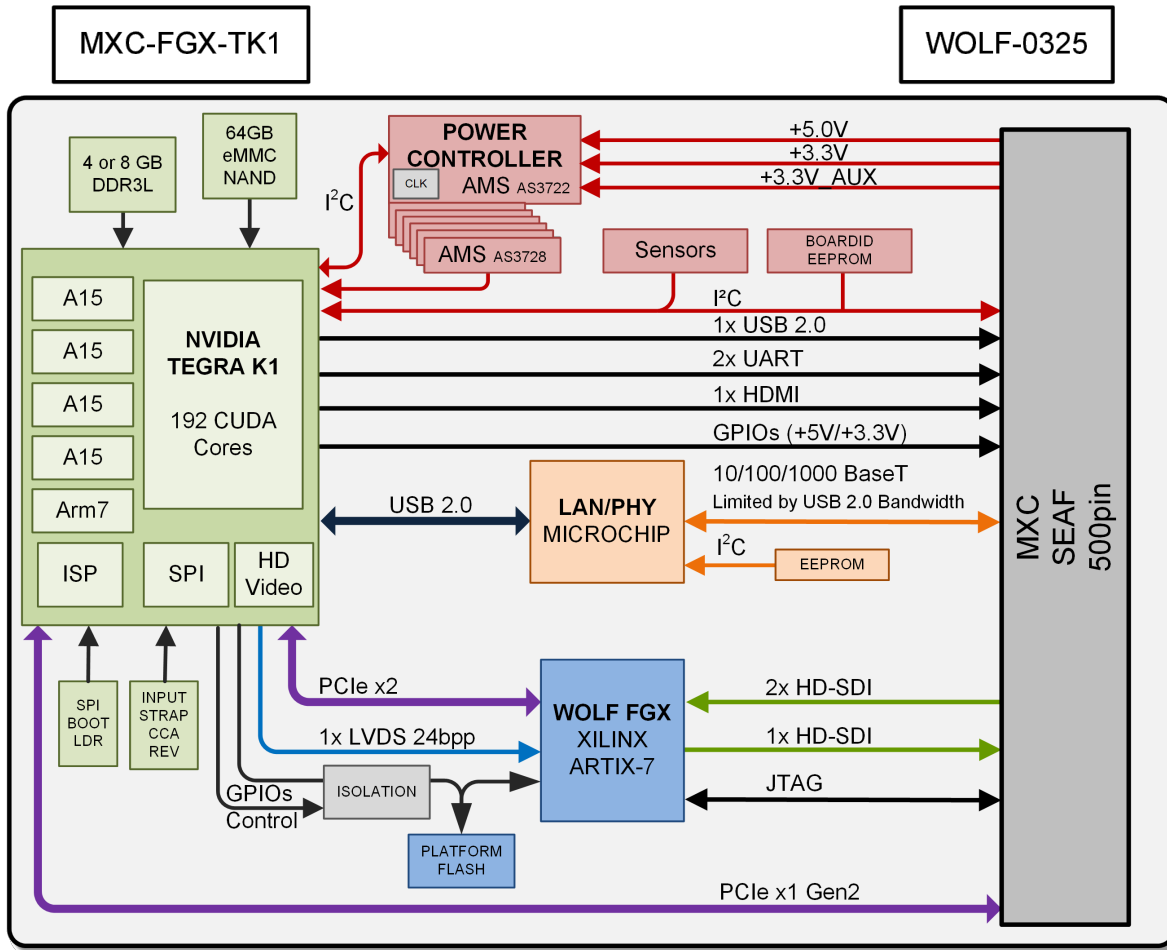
MXC-FGX-TK1

WOLF-0325

4 or 8 GB DDR3L

64GB eMMC NAND

POWER CONTROLLER AMS AS3722

CLK

AMS AS3728

$I^2C$

+5.0V

+3.3V

+3.3V_AUX

Sensors

BOARDID EEPROM

$I^2C$

A15

A15

A15

A15

Arm7

NVIDIA TEGRA K1

192 CUDA Cores

ISP

SPI

HD Video

1x USB 2.0

2x UART

1x HDMI

GPIOs (+5V/+3.3V)

10/100/1000 BaseT

Limited by USB 2.0 Bandwidth

USB 2.0

LAN/PHY MICROCHIP

$I^2C$

EEPROM

MXC SEAF 500pin

SPI BOOT LDR

INPUT STRAP CCA REV

PCIe x2

1x LVDS 24bpp

WOLF FGX XILINX ARTIX-7

2x HD-SDI

1x HD-SDI

JTAG

GPIOs Control

ISOLATION

PLATFORM FLASH

PCIe x1 Gen2